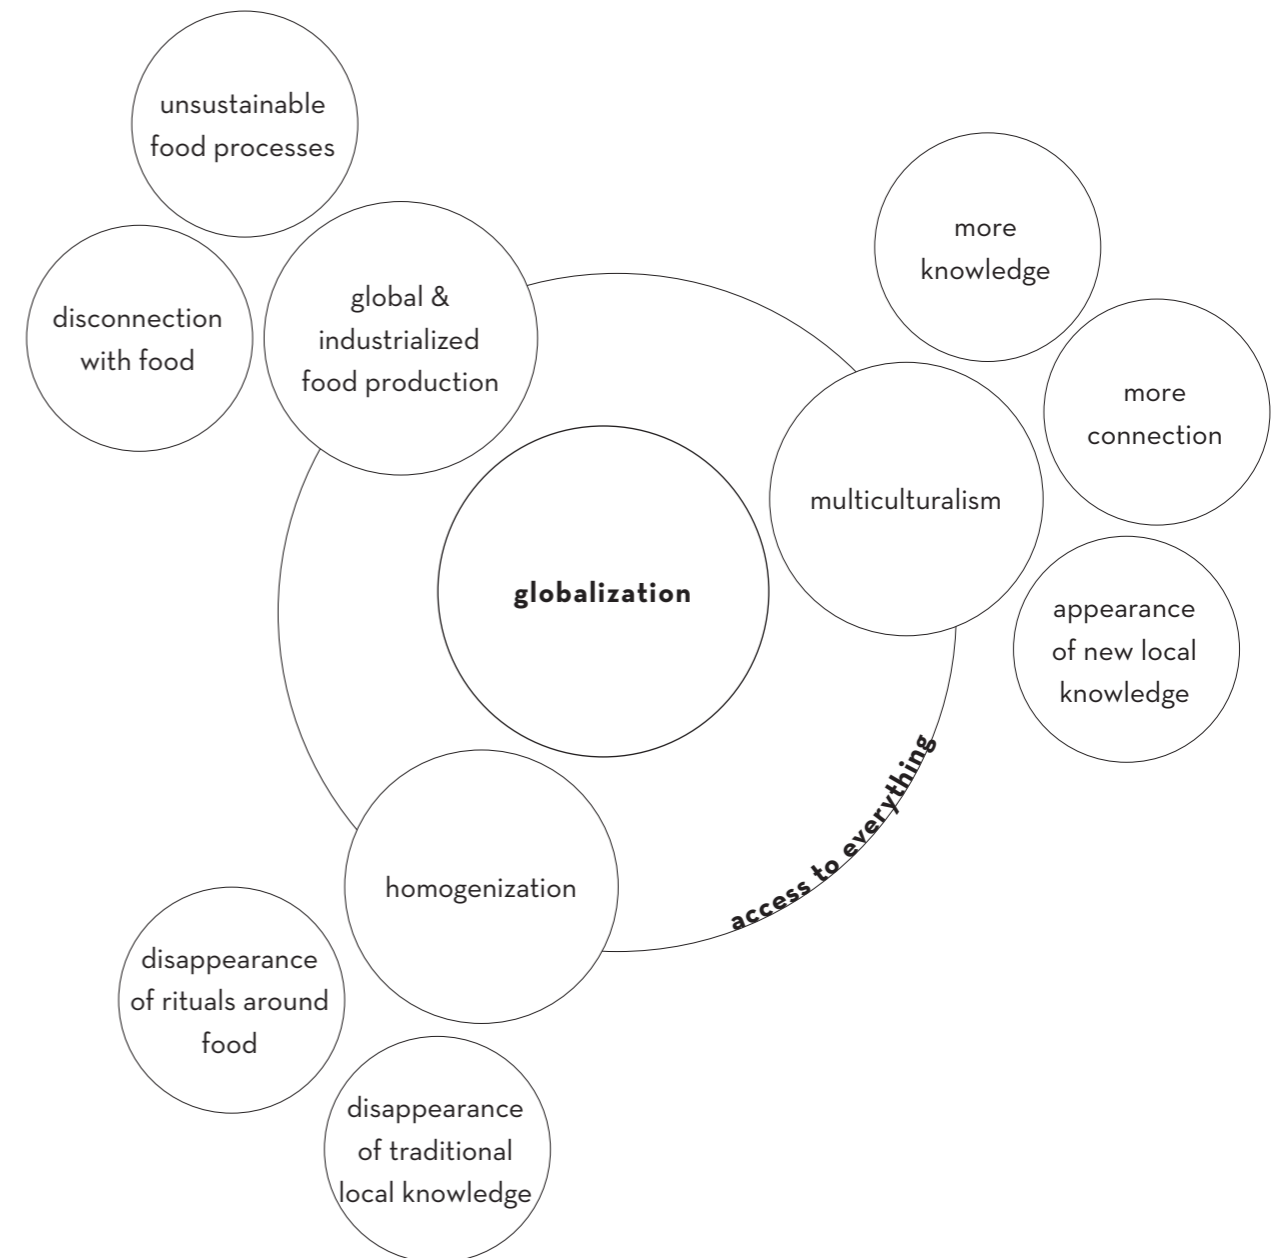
unsustainable food processes

disconnection with food

global & industrialized food production

more knowledge

more connection

multiculturalism

globalization

appearance of new local knowledge

access to everything

homogenization

disappearance of rituals around food

disappearance of traditional local knowledge